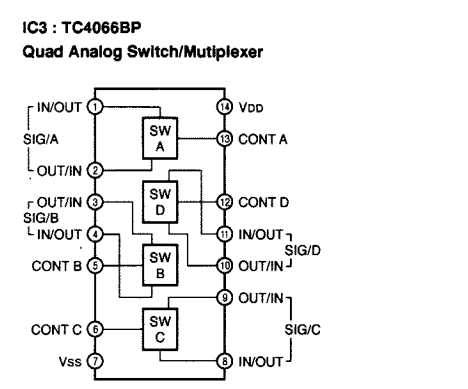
IC3 : TC4066BP
Quad Analog Switch/Mutiplexer

IN/OUT 1
SIG/A
OUT/IN 2
OUT/IN 3
SIG/B
IN/OUT 4
CONT B 5
CONT C 6
Vss 7

SW A
SW D
SW B
SW C

14 VDD
13 CONT A
12 CONT D
11 IN/OUT
SIG/D
10 OUT/IN
9 OUT/IN
SIG/C
8 IN/OUT